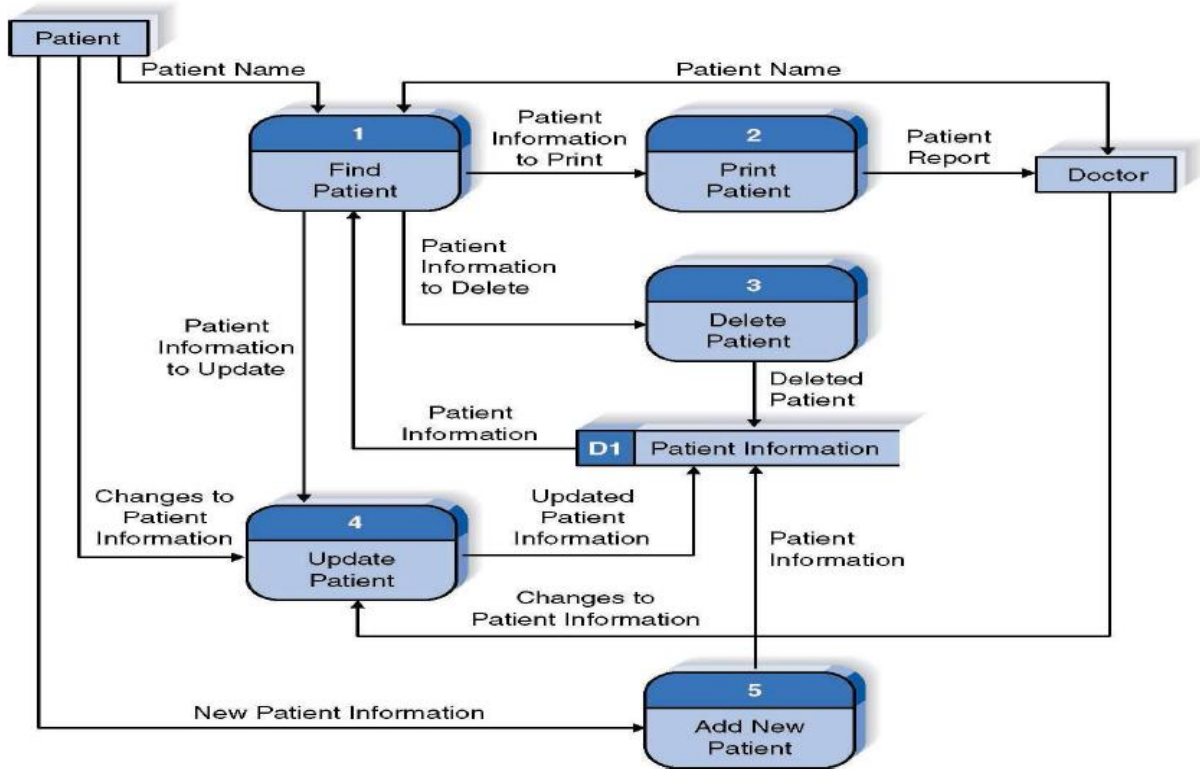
Patient

Patient Name

Patient Name

1
Find Patient

Patient Information to Print

2
Print Patient

Patient Report

Doctor

Patient Information to Delete

3
Delete Patient

Patient Information to Update

Deleted Patient

Patient Information

D1 Patient Information

Changes to Patient Information

Updated Patient Information

4
Update Patient

Patient Information

Changes to Patient Information

New Patient Information

5
Add New Patient